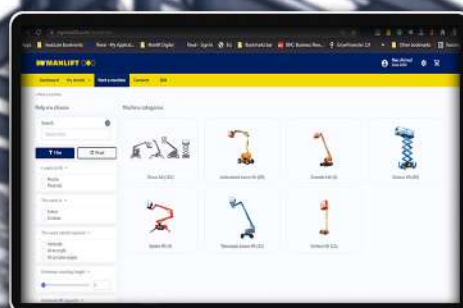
MANLIFT

Dashboard | My account | Hire a machine | Contacts | Q&A

Help me choose

Search

Filter | Reset

Machine categories

Boom lift (92)

Articulated boom lift (89)

Scissor lift (9)

Scissor lift (95)

Spider lift (9)

Telescopic boom lift (57)

Vertical lift (12)